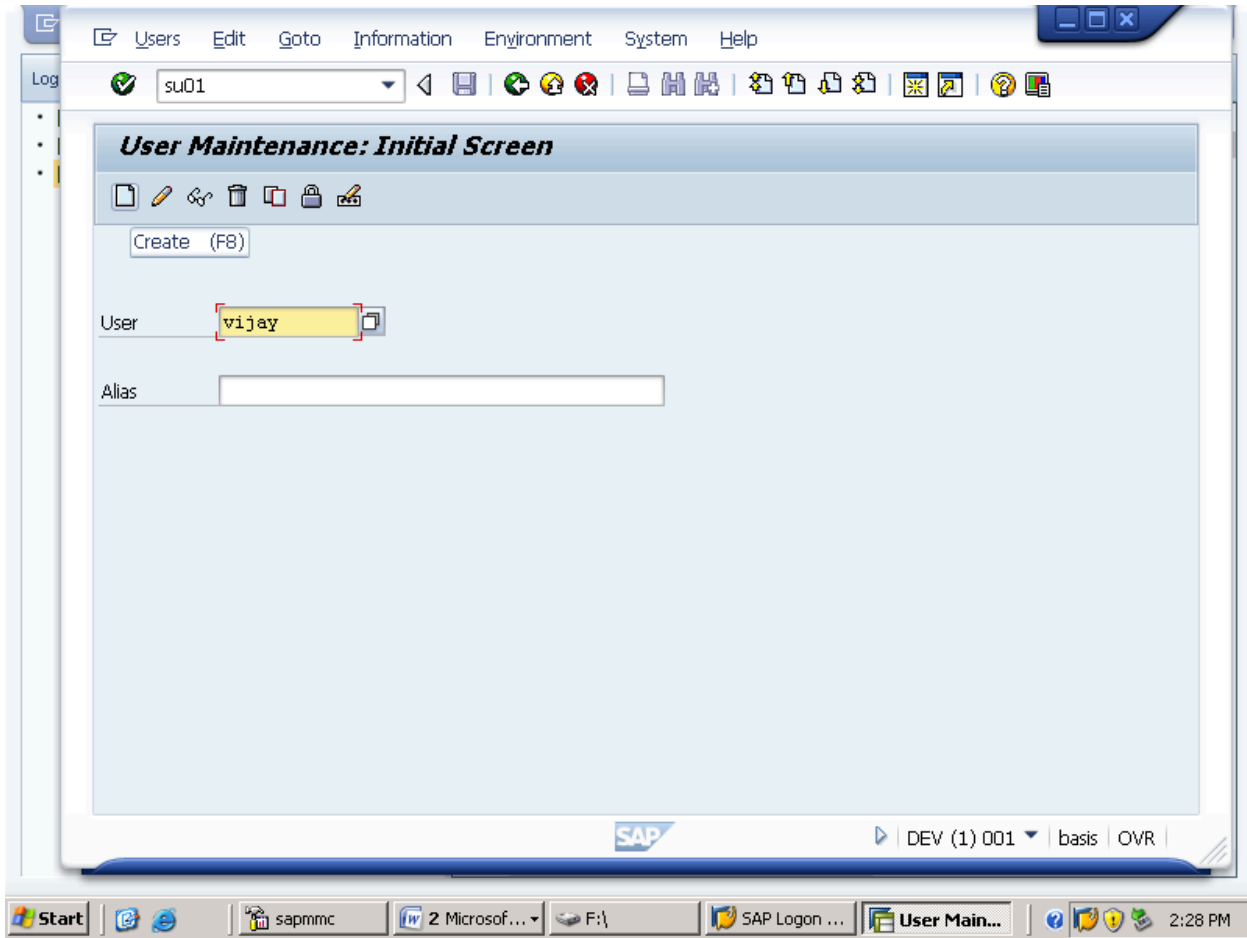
Log

Users Edit Goto Information Environment System Help

su01

User Maintenance: Initial Screen

Create (F8)

User vijay

Alias

SAP

DEV (1) 001 basis OVR

Start sapmmc 2 Microsof... F:\ SAP Logon ... User Main... 2:28 PM